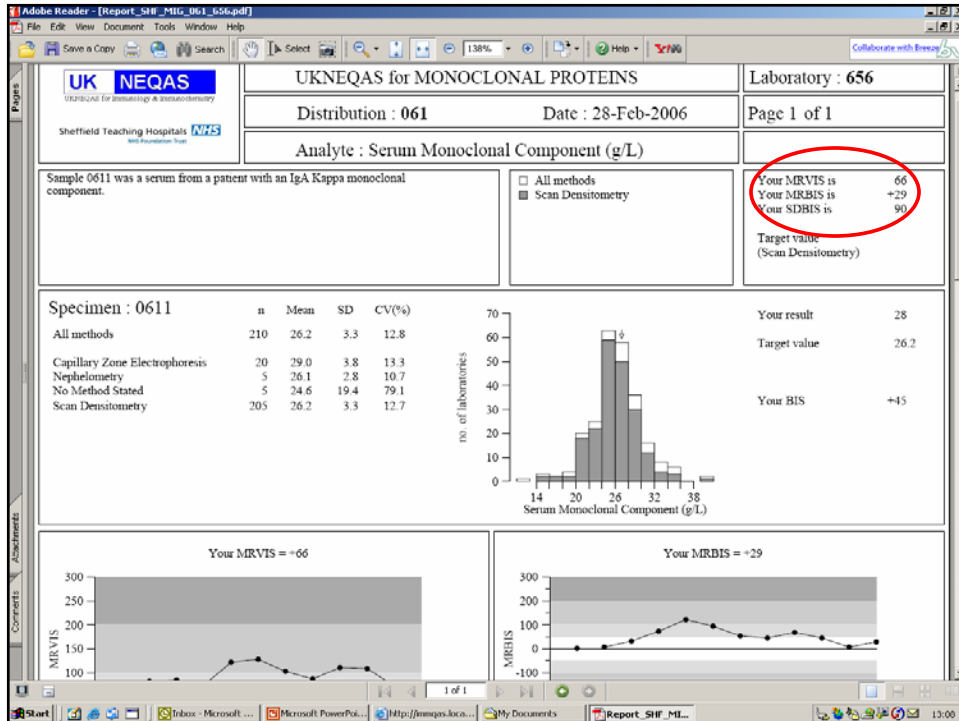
Adobe Reader - [Report_SHF_MIG_061_656.pdf]
File Edit View Document Tools Window Help
Save a Copy Search Select 138% Help
Collaborate with Breeze

UK NEQAS
UKNEQAS for Immunology & Immunochemistry
Sheffield Teaching Hospitals NHS
NHS Foundation Trust

UKNEQAS for MONOCLONAL PROTEINS
Laboratory : 656
Distribution : 061
Date : 28-Feb-2006
Page 1 of 1
Analyte : Serum Monoclonal Component (g/L)

Sample 0611 was a serum from a patient with an IgA Kappa monoclonal component.

All methods
Scan Densitometry

Your MRVIS is 66
Your MRBIS is +29
Your SDBIS is 90
Target value (Scan Densitometry)

Specimen : 0611

| | n | Mean | SD | CV(%) |
|---|---|---|---|---|
| All methods | 210 | 26.2 | 3.3 | 12.8 |
| Capillary Zone Electrophoresis | 20 | 29.0 | 3.8 | 13.3 |
| Nephelometry | 5 | 26.1 | 2.8 | 10.7 |
| No Method Stated | 5 | 24.6 | 19.4 | 79.1 |
| Scan Densitometry | 205 | 26.2 | 3.3 | 12.7 |

70
60
50
40
30
20
10
0
no. of laboratories
14 20 26 32 38
Serum Monoclonal Component (g/L)

Your result 28
Target value 26.2
Your BIS +45

Your MRVIS = +66
300
250
200
150
100
MRVIS

Your MRBIS = +29
300
200
100
0
-100
MRBIS

Pages
Attachments
Comments

1 of 1

Start
Inbox - Microsoft ...
Microsoft PowerPoi...
http://immqas.loca...
My Documents
Report_SHF_MI...
13:08